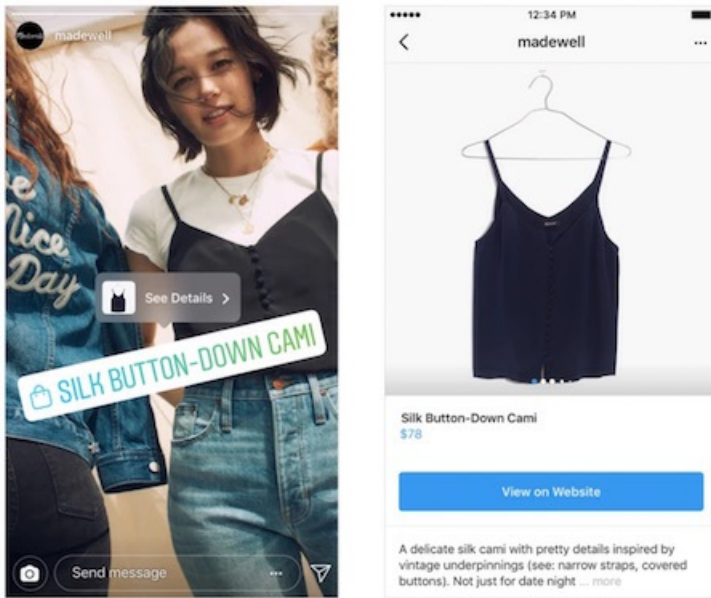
madewell

ice
Day

See Details >

SILK BUTTON-DOWN CAMI

Send message

12:34 PM

madewell

Silk Button-Down Cami
$78

View on Website

A delicate silk cami with pretty details inspired by vintage underpinnings (see: narrow straps, covered buttons). Not just for date night ... more